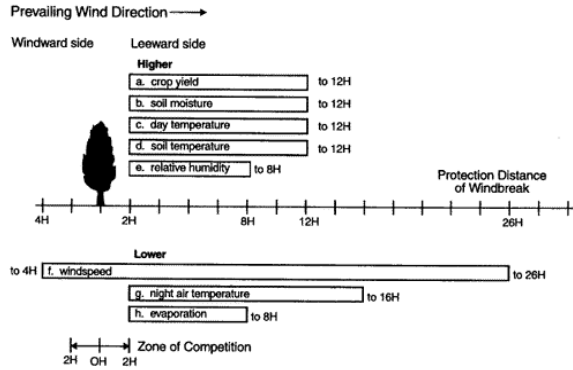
Prevailing Wind Direction

Windward side

Leeward side

Higher

a. crop yield to 12H

b. soil moisture to 12H

c. day temperature to 12H

d. soil temperature to 12H

e. relative humidity to 8H

Protection Distance of Windbreak

4H 2H 8H 12H 26H

Lower

to 4H f. windspeed to 26H

g. night air temperature to 16H

h. evaporation to 8H

2H OH 2H Zone of Competition